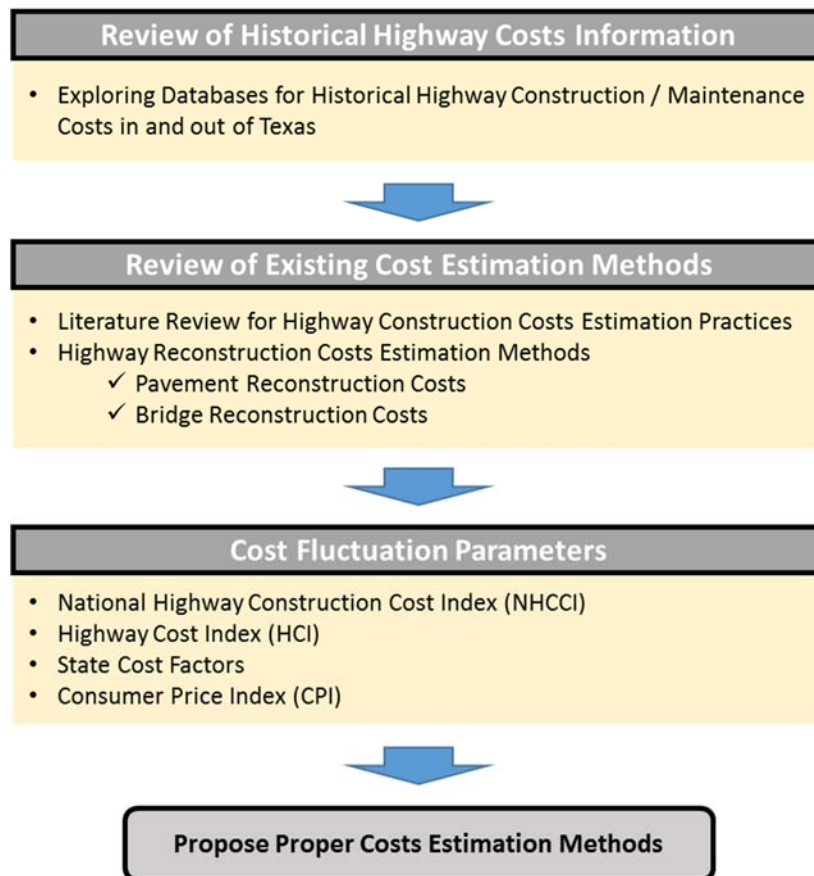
Review of Historical Highway Costs Information

• Exploring Databases for Historical Highway Construction / Maintenance Costs in and out of Texas

Review of Existing Cost Estimation Methods

• Literature Review for Highway Construction Costs Estimation Practices
• Highway Reconstruction Costs Estimation Methods
✓ Pavement Reconstruction Costs
✓ Bridge Reconstruction Costs

Cost Fluctuation Parameters

• National Highway Construction Cost Index (NHCCI)
• Highway Cost Index (HCI)
• State Cost Factors
• Consumer Price Index (CPI)

Propose Proper Costs Estimation Methods